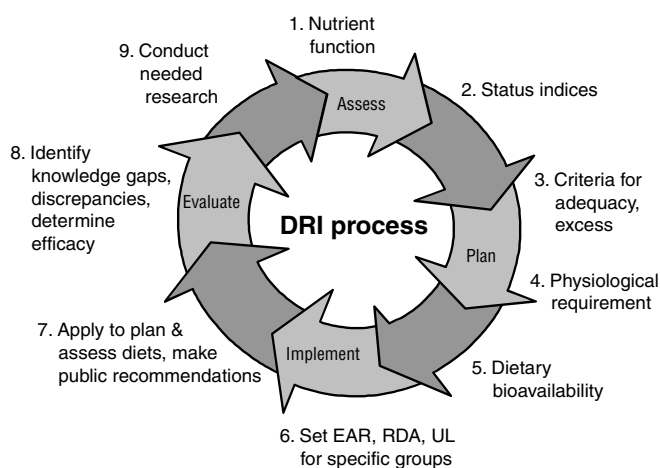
1. Nutrient function

2. Status indices

3. Criteria for adequacy, excess

4. Physiological requirement

5. Dietary bioavailability

6. Set EAR, RDA, UL for specific groups

7. Apply to plan & assess diets, make public recommendations

8. Identify knowledge gaps, discrepancies, determine efficacy

9. Conduct needed research

Assess

Plan

Implement

Evaluate

DRI process